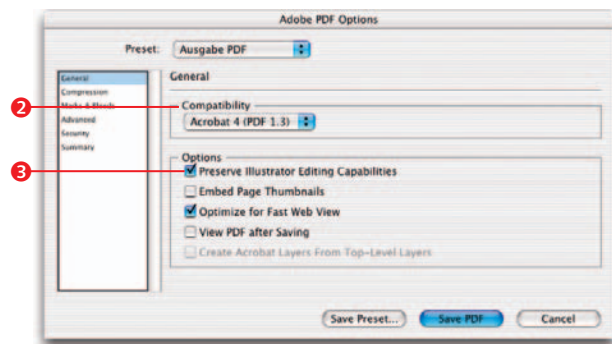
Adobe PDF Options

Preset: Ausgabe PDF

General
Compression
Marks & Bleeds
Advanced
Security
Summary

General

2
Compatibility
Acrobat 4 (PDF 1.3)

3
Options
Preserve Illustrator Editing Capabilities
Embed Page Thumbnails
Optimize for Fast Web View
View PDF after Saving
Create Acrobat Layers From Top-Level Layers

Save Preset...
Save PDF
Cancel